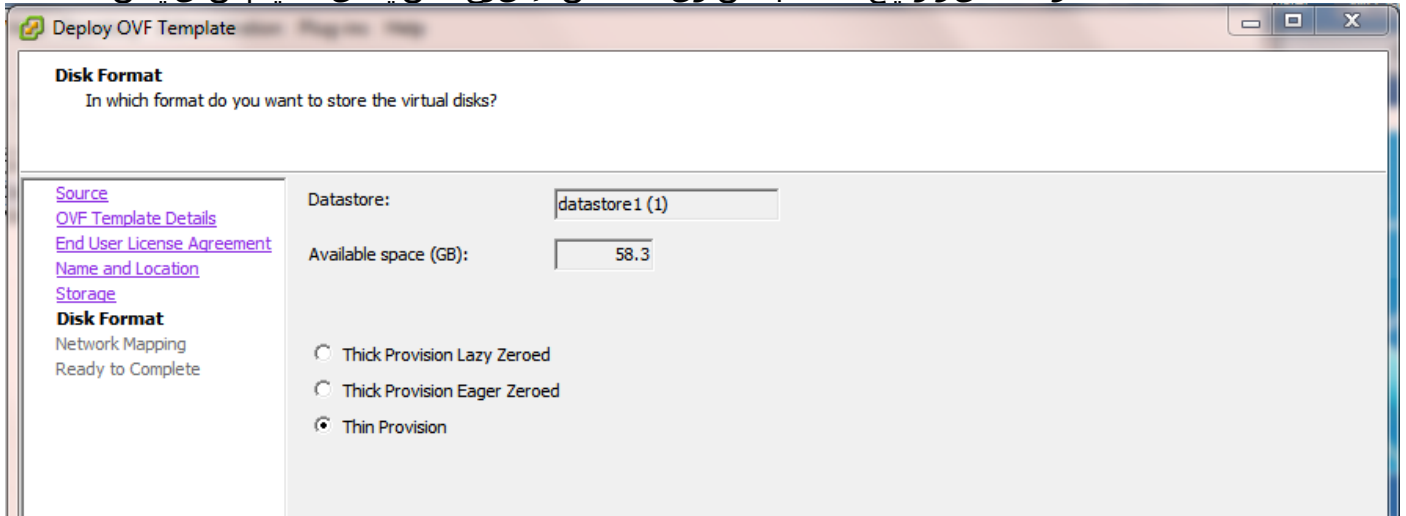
Deploy OVF Template

Disk Format
In which format do you want to store the virtual disks?

Source
OVF Template Details
End User License Agreement
Name and Location
Storage
Disk Format
Network Mapping
Ready to Complete

Datastore: datastore1 (1)

Available space (GB): 58.3

Thick Provision Lazy Zeroed
Thick Provision Eager Zeroed
Thin Provision